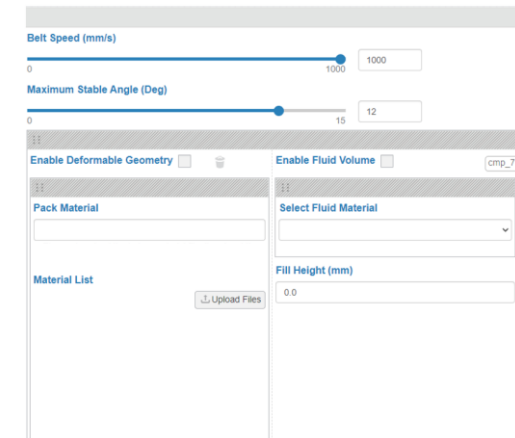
Belt Speed (mm/s)

0

1000

1000

Maximum Stable Angle (Deg)

0

15

12

Enable Deformable Geometry

Enable Fluid Volume

cmp_7

Pack Material

Select Fluid Material

Material List

Upload Files

Fill Height (mm)

0.0